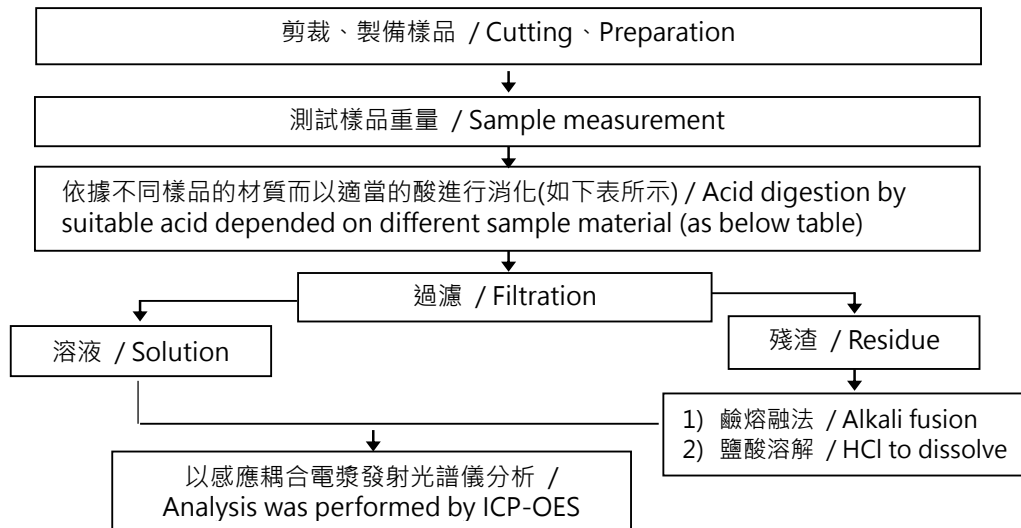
剪裁、製備樣品 / Cutting、Preparation

測試樣品重量 / Sample measurement

依據不同樣品的材質而以適當的酸進行消化(如下表所示) / Acid digestion by suitable acid depended on different sample material (as below table)

過濾 / Filtration

溶液 / Solution

殘渣 / Residue

1) 鹼熔融法 / Alkali fusion
2) 鹽酸溶解 / HCl to dissolve

以感應耦合電漿發射光譜儀分析 / Analysis was performed by ICP-OES